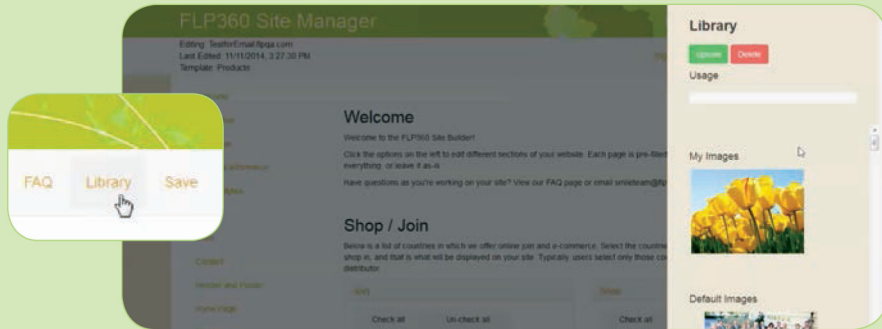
FLP360 Site Manager

Editing: TestforEmail.flpqa.com
Last Edited: 11/11/2014, 3:27:30 PM
Template: Products

FAQ Library Save

Welcome

Welcome to the FLP360 Site Builder!

Click the options on the left to edit different sections of your website. Each page is pre-fille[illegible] everything, or leave it as-is.

Have questions as you're working on your site? View our FAQ page or email smileteam@fl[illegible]

Shop / Join

Below is a list of countries in which we offer online join and e-commerce. Select the countrie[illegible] shop in, and that is what will be displayed on your site. Typically, users select only those co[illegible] distributor.

Contact

Header and Footer

Home Page

Check all Un-check all Check all

Library

Upload Delete

Usage

My Images

Default Images